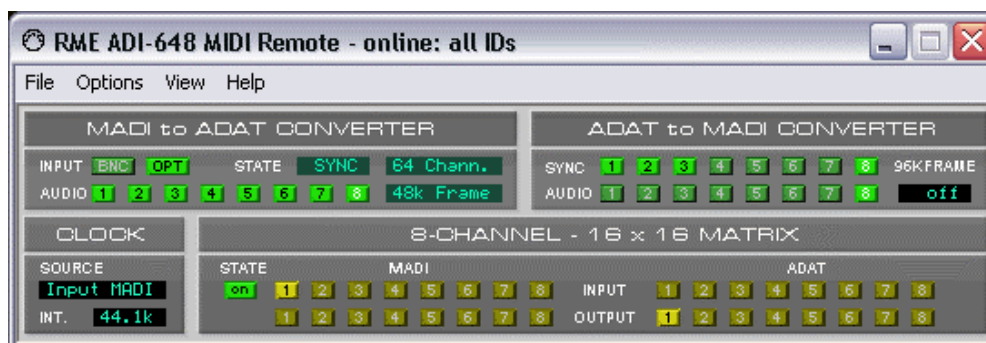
RME ADI-648 MIDI Remote - online: all IDs

File Options View Help

MADI to ADAT CONVERTER

INPUT BNC OPT STATE SYNC 64 Chann.

AUDIO 1 2 3 4 5 6 7 8 48k Frame

ADAT to MADI CONVERTER

SYNC 1 2 3 4 5 6 7 8 96KFRAME

AUDIO 1 2 3 4 5 6 7 8 off

CLOCK

SOURCE

Input MADI

INT. 44.1k

8-CHANNEL - 16 x 16 MATRIX

STATE MADI ADAT

on 1 2 3 4 5 6 7 8 INPUT 1 2 3 4 5 6 7 8

1 2 3 4 5 6 7 8 OUTPUT 1 2 3 4 5 6 7 8